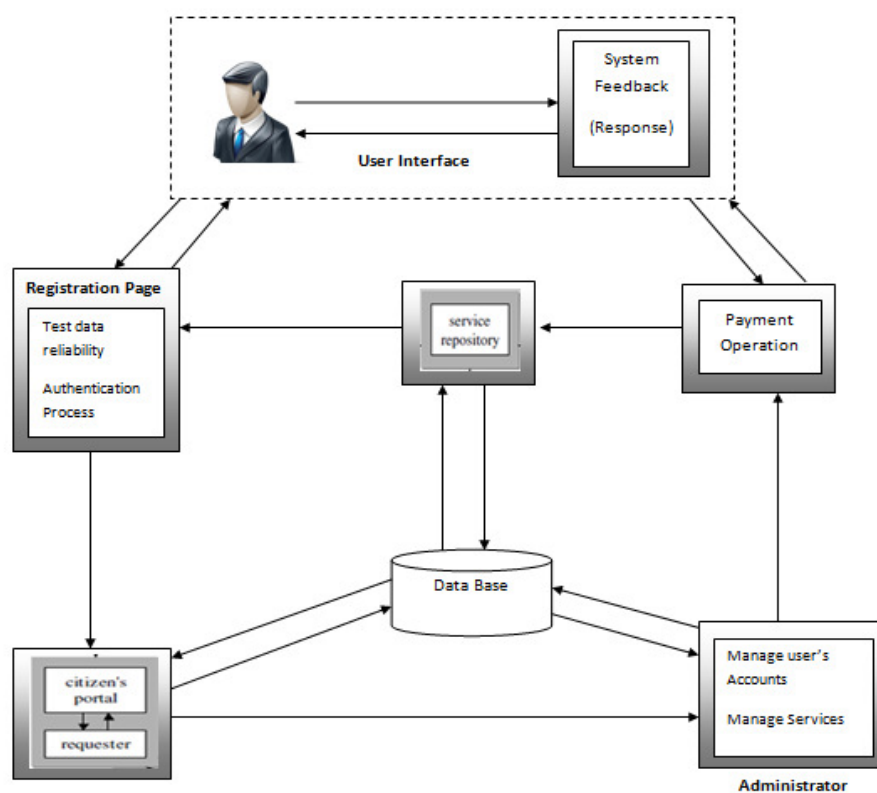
System Feedback

(Response)

User Interface

Registration Page

Test data reliability

Authentication Process

service repository

Payment Operation

Data Base

citizen's portal

requester

Manage user's Accounts

Manage Services

Administrator